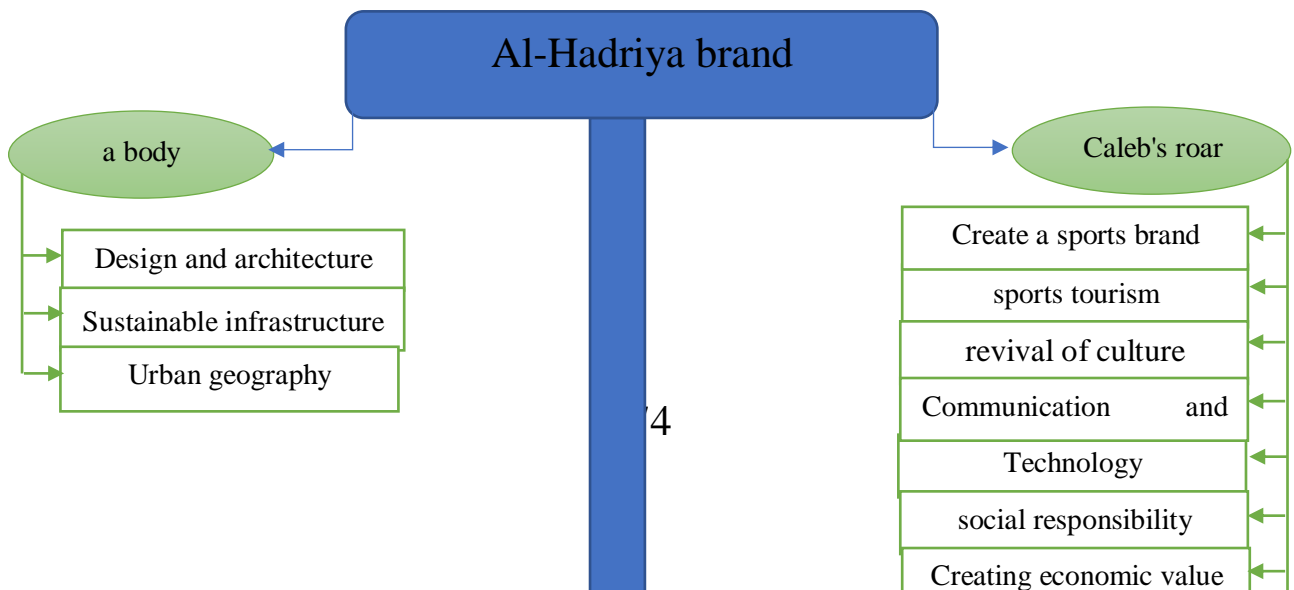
Al-Hadriya brand

a body

Design and architecture

Sustainable infrastructure

Urban geography

Caleb's roar

Create a sports brand

sports tourism

revival of culture

Communication and

Technology

social responsibility

Creating economic value

74